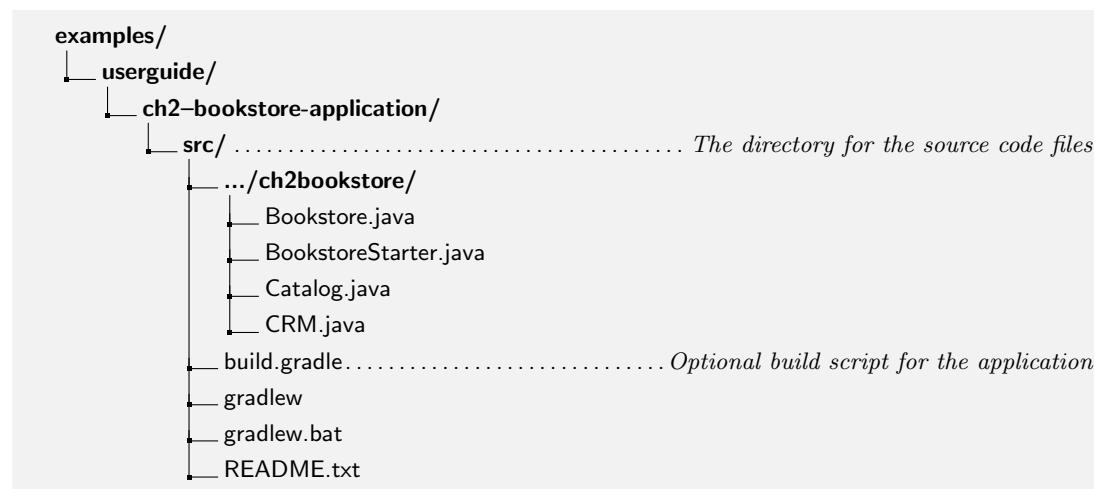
examples/
userguide/
ch2–bookstore-application/
src/ . . . . . . . . . . . . . . . . . . . . . . . . . . . . . . . . . . . . . . . . . . . . The directory for the source code files
.../ch2bookstore/
Bookstore.java
BookstoreStarter.java
Catalog.java
CRM.java
build.gradle . . . . . . . . . . . . . . . . . . . . . . . . . . . . . . . . Optional build script for the application
gradlew
gradlew.bat
README.txt